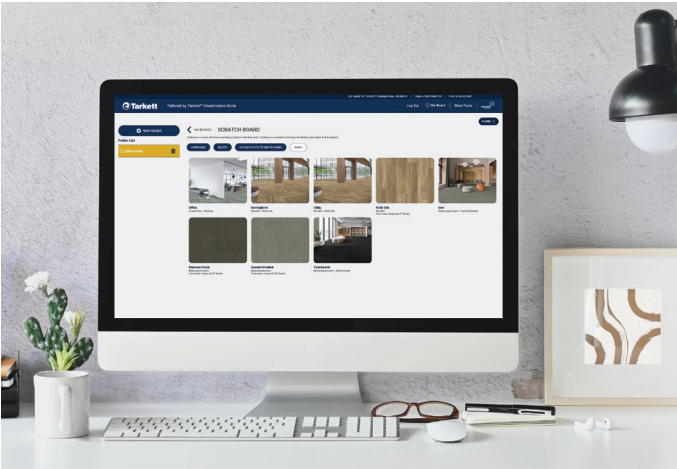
Tarkett

Tailored by Tarkett™ Visualization Suite

Log Out

My Board

More Tools

NEW FOLDER

Folder List

SCRATCH BOARD

SCRATCH BOARD

DOWNLOAD

DELETE

SHARE

Tilton

Remington

Tabby

Holly Oak

Heirloom Grove

Comfort Peatbed

Tidal Breeze

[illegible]